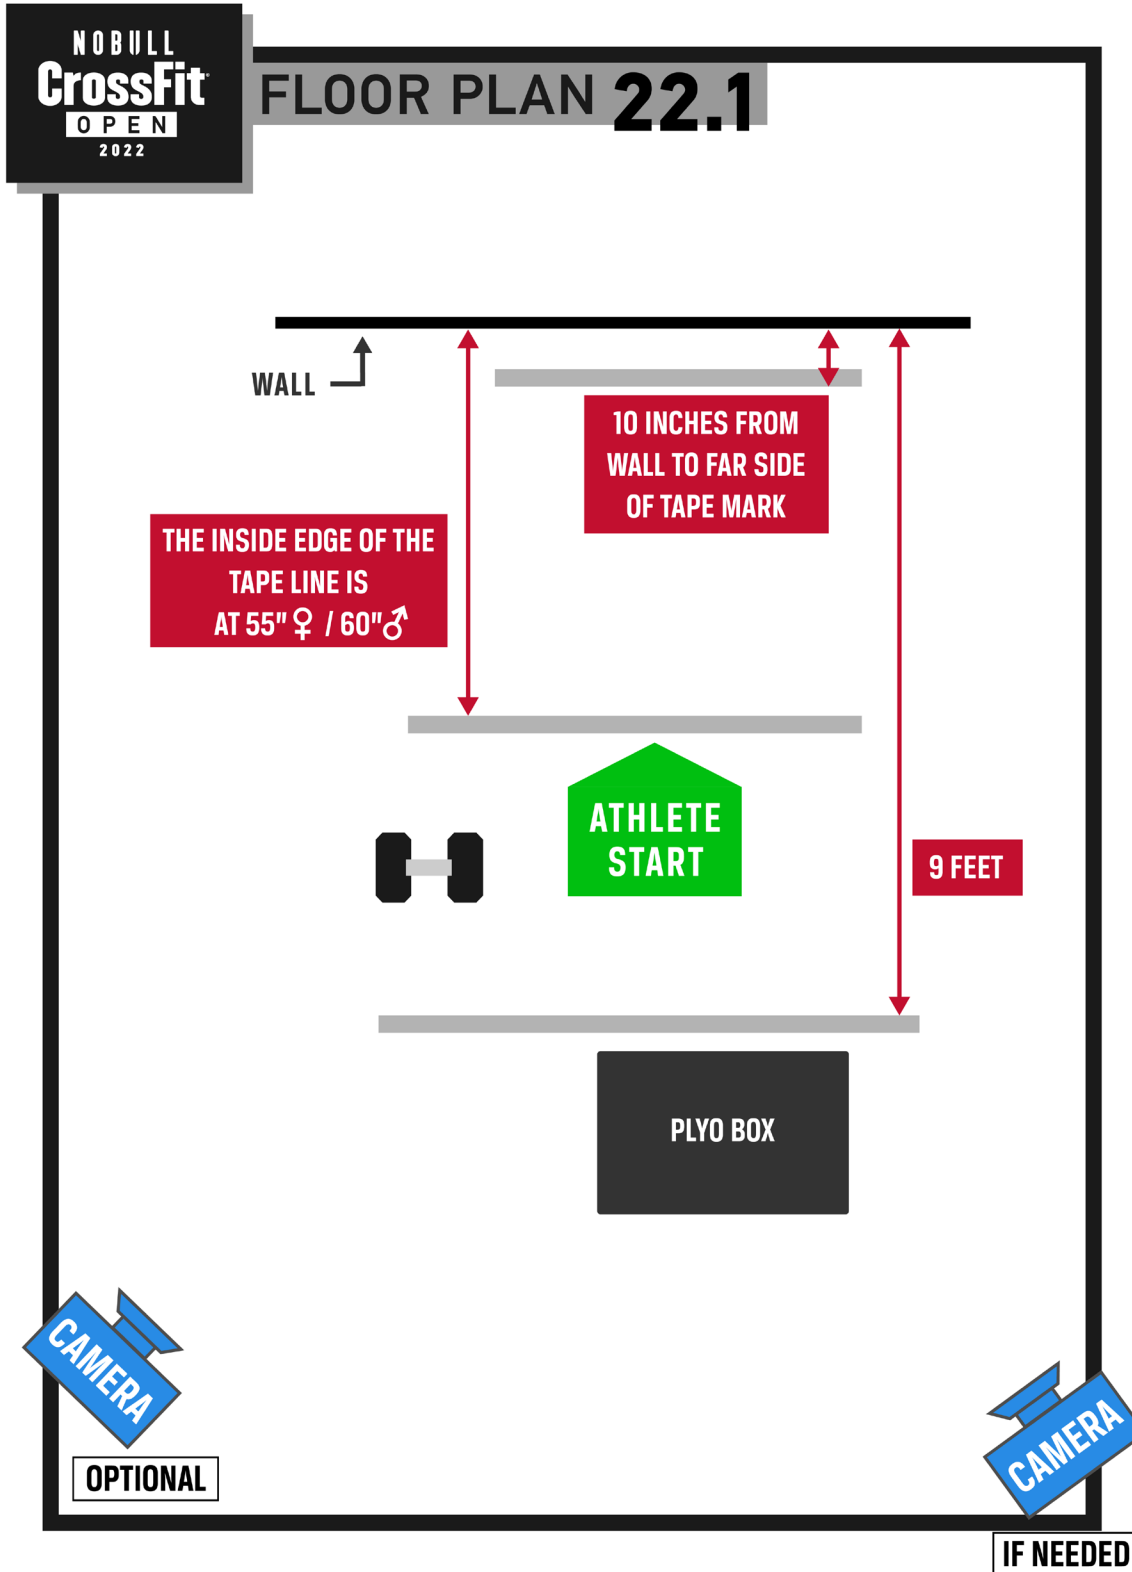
NOBULL
CrossFit
OPEN
2022

FLOOR PLAN 22.1

WALL

10 INCHES FROM WALL TO FAR SIDE OF TAPE MARK

THE INSIDE EDGE OF THE TAPE LINE IS AT 55"♀ / 60"♂

ATHLETE START

9 FEET

PLYO BOX

CAMERA

OPTIONAL

CAMERA

IF NEEDED